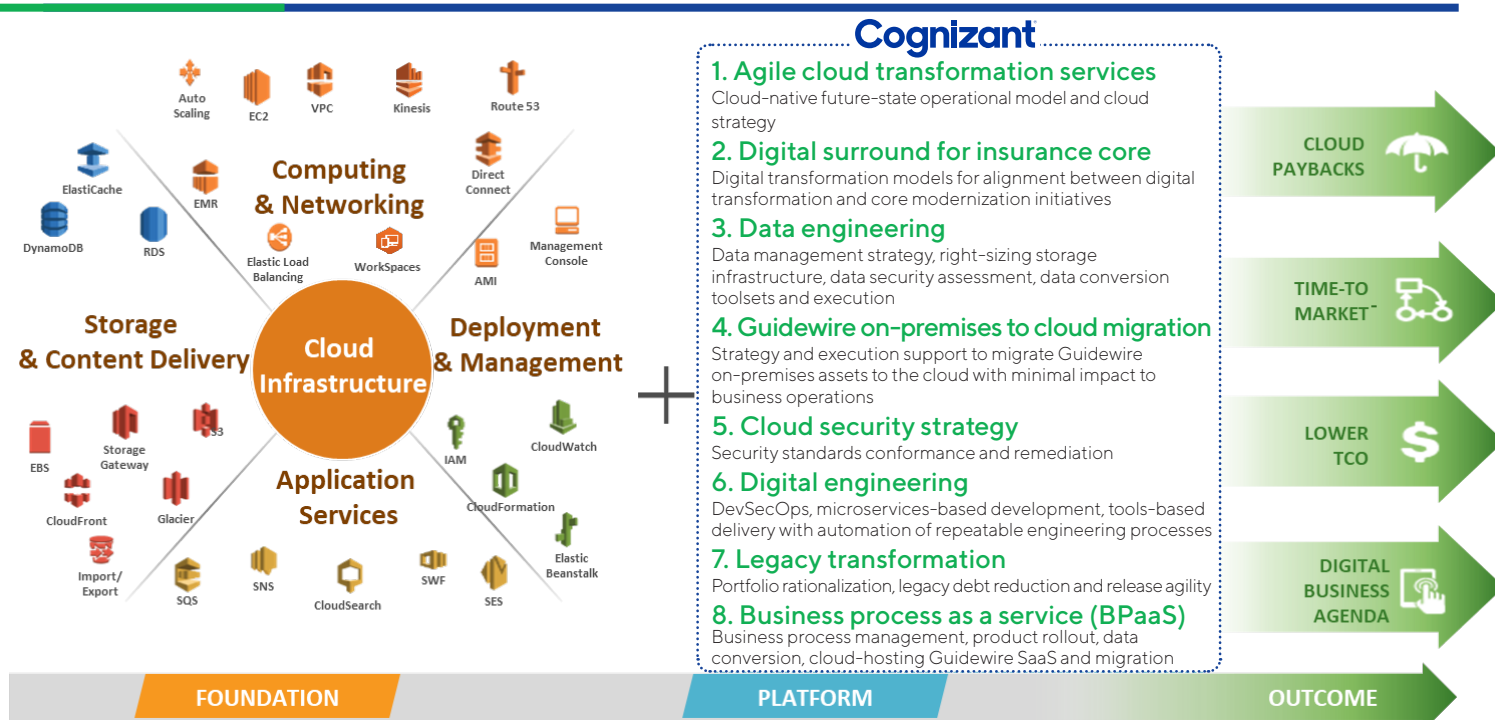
Auto Scaling
EC2
VPC
Kinesis
Route 53
ElastiCache
EMR
Computing & Networking
Direct Connect
DynamoDB
RDS
Elastic Load Balancing
WorkSpaces
AMI
Management Console
Storage & Content Delivery
Cloud Infrastructure
Deployment & Management
EBS
Storage Gateway
S3
IAM
CloudWatch
CloudFront
Glacier
Application Services
CloudFormation
Import/ Export
SQS
SNS
CloudSearch
SWF
SES
Elastic Beanstalk

Cognizant

1. Agile cloud transformation services
Cloud-native future-state operational model and cloud strategy

2. Digital surround for insurance core
Digital transformation models for alignment between digital transformation and core modernization initiatives

3. Data engineering
Data management strategy, right-sizing storage infrastructure, data security assessment, data conversion toolsets and execution

4. Guidewire on-premises to cloud migration
Strategy and execution support to migrate Guidewire on-premises assets to the cloud with minimal impact to business operations

5. Cloud security strategy
Security standards conformance and remediation

6. Digital engineering
DevSecOps, microservices-based development, tools-based delivery with automation of repeatable engineering processes

7. Legacy transformation
Portfolio rationalization, legacy debt reduction and release agility

8. Business process as a service (BPaaS)
Business process management, product rollout, data conversion, cloud-hosting Guidewire SaaS and migration

CLOUD PAYBACKS
TIME-TO MARKET
LOWER TCO
DIGITAL BUSINESS AGENDA

FOUNDATION
PLATFORM
OUTCOME